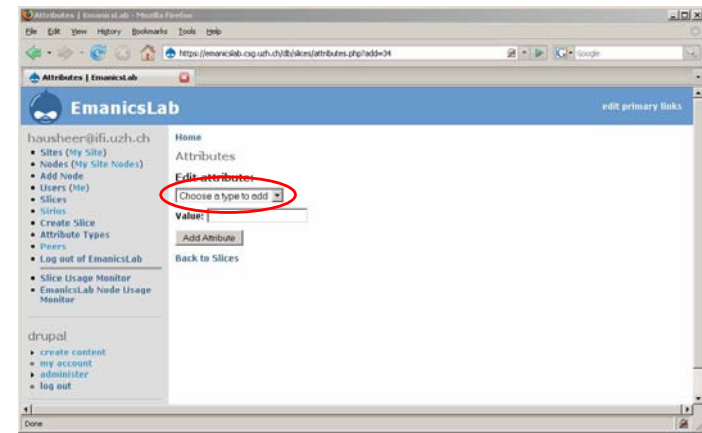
Attributes | EmanicsLab - Mozilla Firefox

File Edit View History Bookmarks Tools Help

https://emanicslab.csg.uzh.ch/db/slices/attributes.php?add=34

Google

Attributes | EmanicsLab

EmanicsLab

edit primary links

hausheer@ifi.uzh.ch

- Sites (My Site)
- Nodes (My Site Nodes)
- Add Node
- Users (Me)
- Slices
- Sirius
- Create Slice
- Attribute Types
- Peers
- Log out of EmanicsLab

- Slice Usage Monitor
- EmanicsLab Node Usage Monitor

drupal

- create content
- my account
- administer
- log out

Home

Attributes

Edit attribute:

Choose a type to add

Value:

Add Attribute

Back to Slices

Done